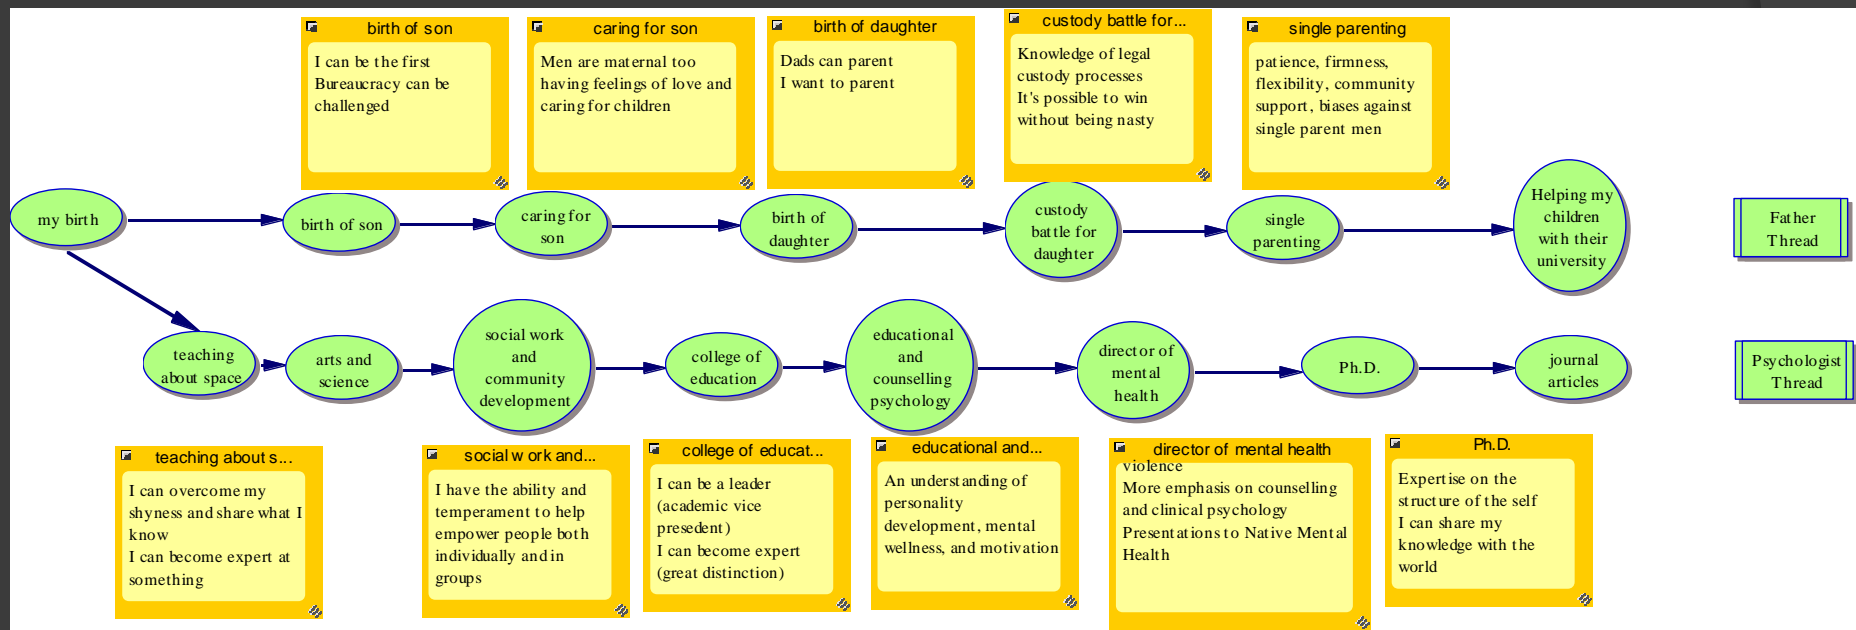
birth of son

I can be the first
Bureaucracy can be challenged

caring for son

Men are maternal too having feelings of love and caring for children

birth of daughter

Dads can parent
I want to parent

custody battle for...

Knowledge of legal custody processes
It's possible to win without being nasty

single parenting

patience, firmness, flexibility, community support, biases against single parent men

my birth

birth of son

caring for son

birth of daughter

custody battle for daughter

single parenting

Helping my children with their university

Father Thread

teaching about space

arts and science

social work and community development

college of education

educational and counselling psychology

director of mental health

Ph.D.

journal articles

Psychologist Thread

teaching about s...

I can overcome my shyness and share what I know
I can become expert at something

social w ork and...

I have the ability and temperament to help empower people both individually and in groups

college of educat...

I can be a leader (academic vice presedent)
I can become expert (great distinction)

educational and...

An understanding of personality development, mental wellness, and motivation

director of mental health

violence
More emphasis on counselling and clinical psychology
Presentations to Native Mental Health

Ph.D.

Expertise on the structure of the self
I can share my knowledge with the world